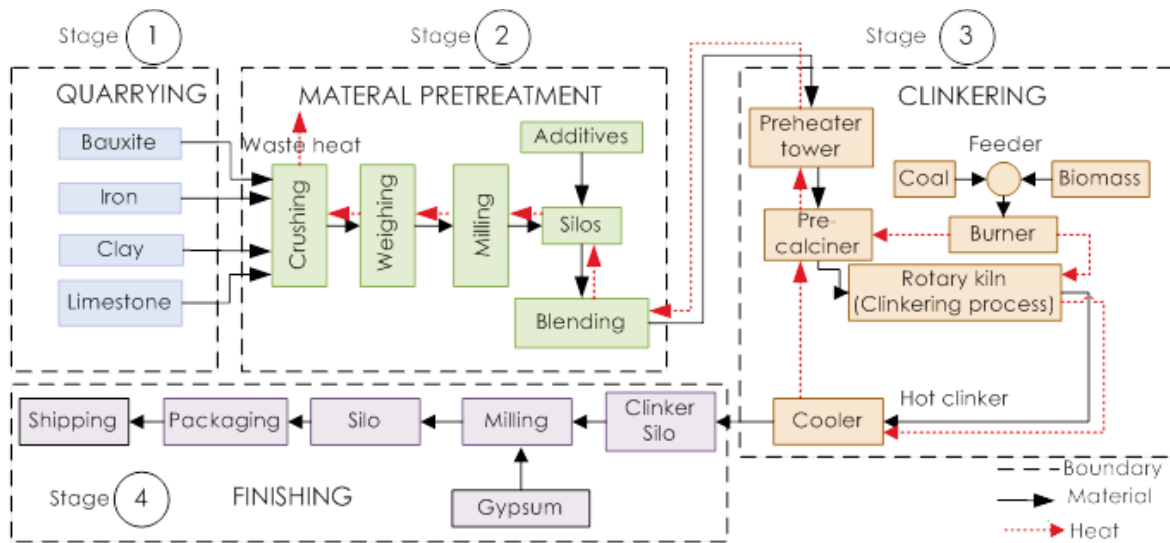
Stage 1

QUARRYING

Bauxite

Iron

Clay

Limestone

Stage 2

MATERAL PRETREATMENT

Waste heat

Crushing

Weighing

Milling

Additives

Silos

Blending

Stage 3

CLINKERING

Preheater tower

Feeder

Coal

Biomass

Pre-calciner

Burner

Rotary kiln (Clinkering process)

Hot clinker

Cooler

Clinker Silo

Milling

Silo

Packaging

Shipping

Gypsum

Stage 4

FINISHING

Boundary

Material

Heat